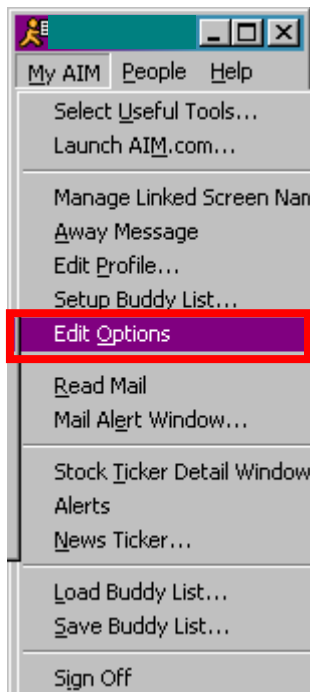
My AIM People Help

Select Useful Tools...
Launch AIM.com...

Manage Linked Screen Nam
Away Message
Edit Profile...
Setup Buddy List...
Edit Options

Read Mail
Mail Alert Window...

Stock Ticker Detail Window
Alerts
News Ticker...

Load Buddy List...
Save Buddy List...

Sign Off